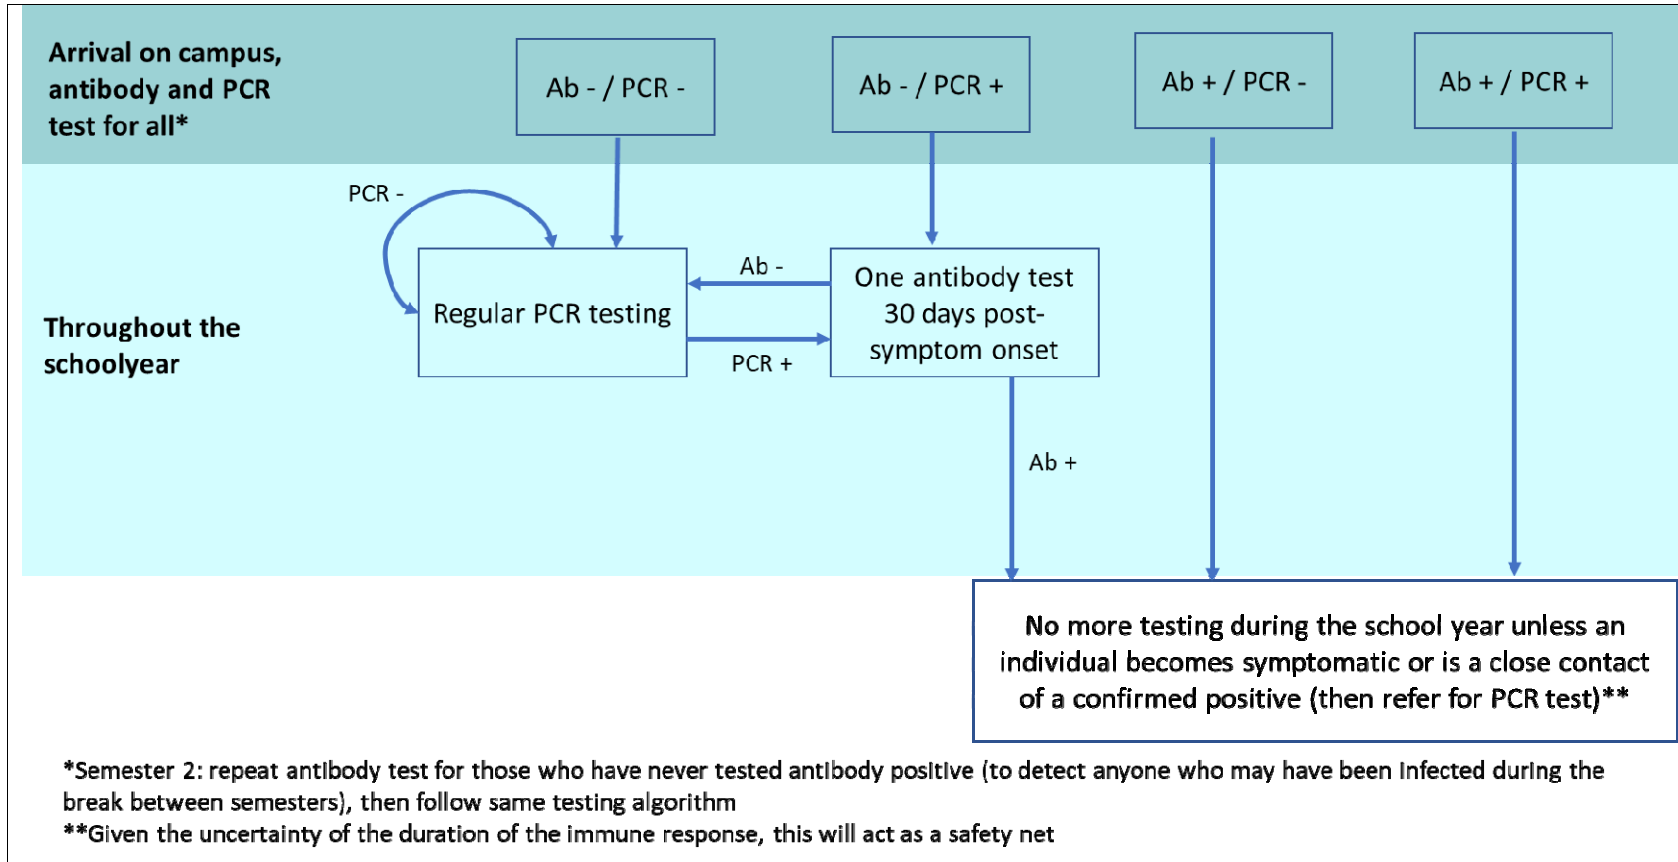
Arrival on campus, antibody and PCR test for all*

Ab - / PCR -

Ab - / PCR +

Ab + / PCR -

Ab + / PCR +

PCR -

Throughout the schoolyear

Regular PCR testing

Ab -

PCR +

One antibody test 30 days post-symptom onset

Ab +

No more testing during the school year unless an individual becomes symptomatic or is a close contact of a confirmed positive (then refer for PCR test)**

*Semester 2: repeat antibody test for those who have never tested antibody positive (to detect anyone who may have been infected during the break between semesters), then follow same testing algorithm
**Given the uncertainty of the duration of the immune response, this will act as a safety net